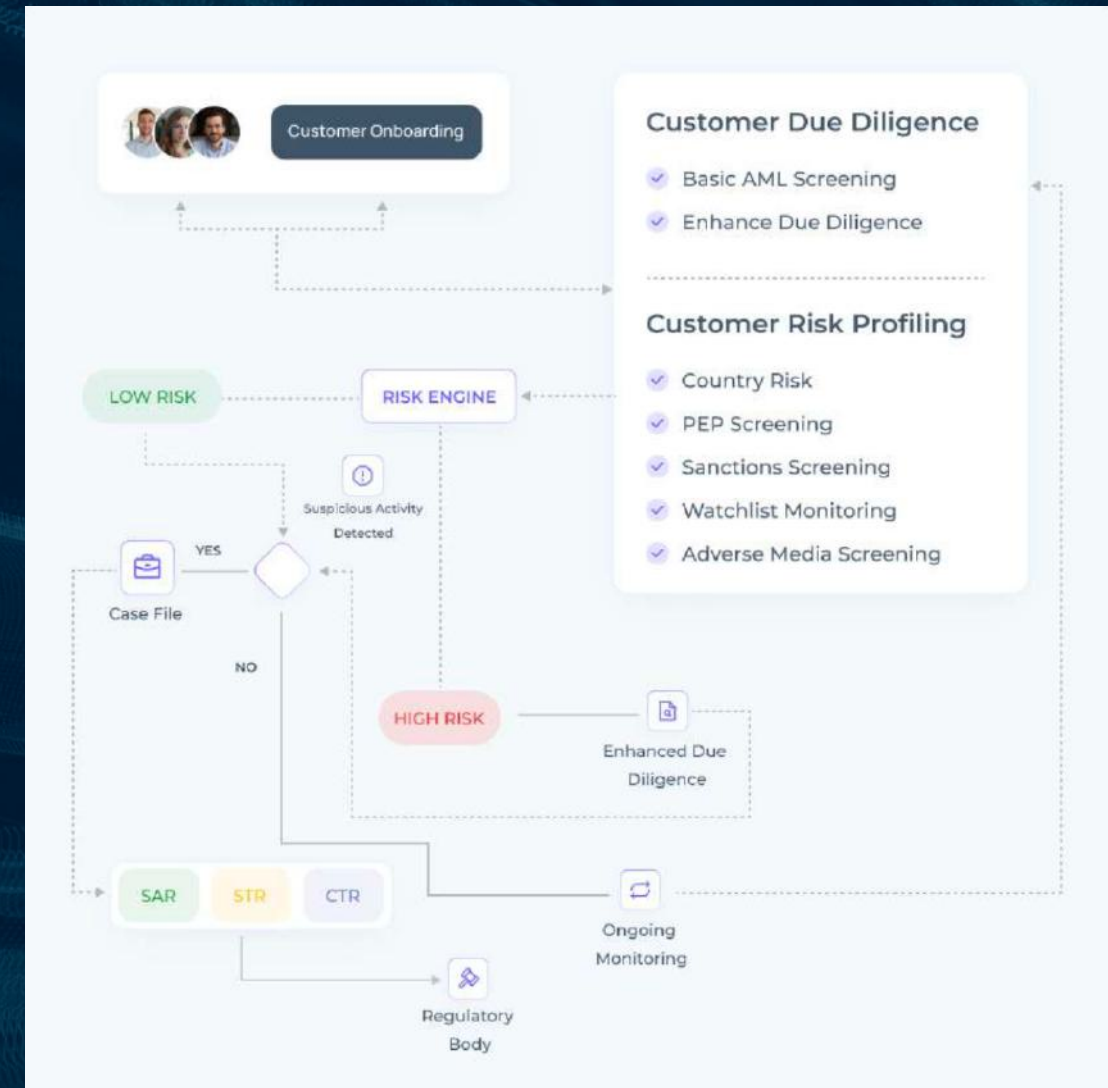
Customer Onboarding

Customer Due Diligence

Basic AML Screening

Enhance Due Diligence

Customer Risk Profiling

Country Risk

PEP Screening

Sanctions Screening

Watchlist Monitoring

Adverse Media Screening

LOW RISK

RISK ENGINE

Suspicious Activity Detected

YES

Case File

NO

HIGH RISK

Enhanced Due Diligence

SAR

STR

CTR

Ongoing Monitoring

Regulatory Body